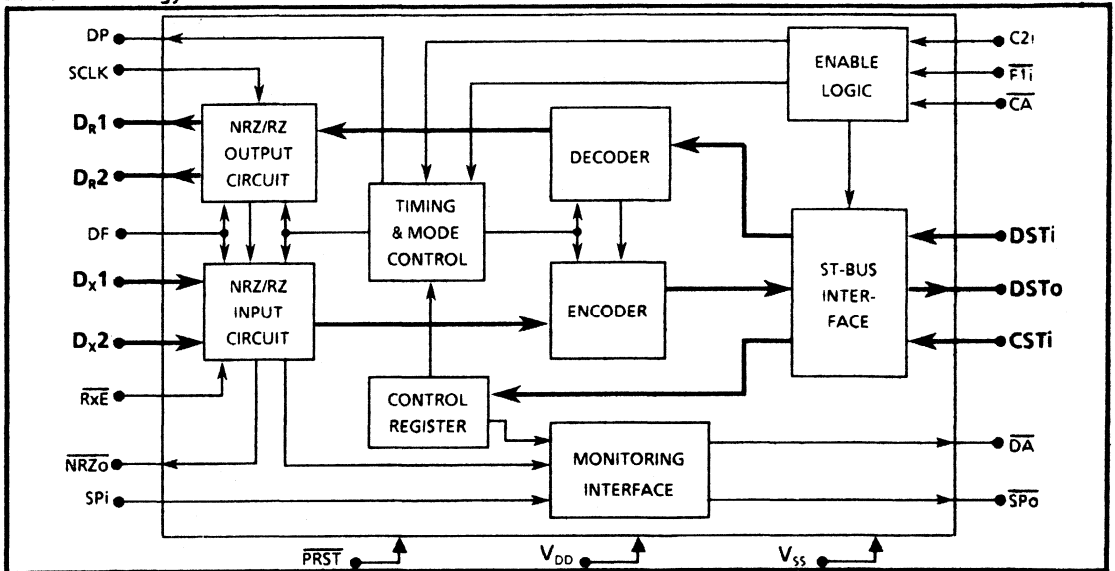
DP
SCLK
$D_R1$
$D_R2$
DF
$D_X1$
$D_X2$
$\overline{RxE}$
$\overline{NRZo}$
SPi

NRZ/RZ OUTPUT CIRCUIT

NRZ/RZ INPUT CIRCUIT

TIMING & MODE CONTROL

CONTROL REGISTER

DECODER

ENCODER

MONITORING INTERFACE

ENABLE LOGIC

ST-BUS INTERFACE

C2i
$\overline{F1i}$
$\overline{CA}$
DSTi
DSTo
CSTi
$\overline{DA}$
$\overline{SPo}$

$\overline{PRST}$
$V_{DD}$
$V_{SS}$